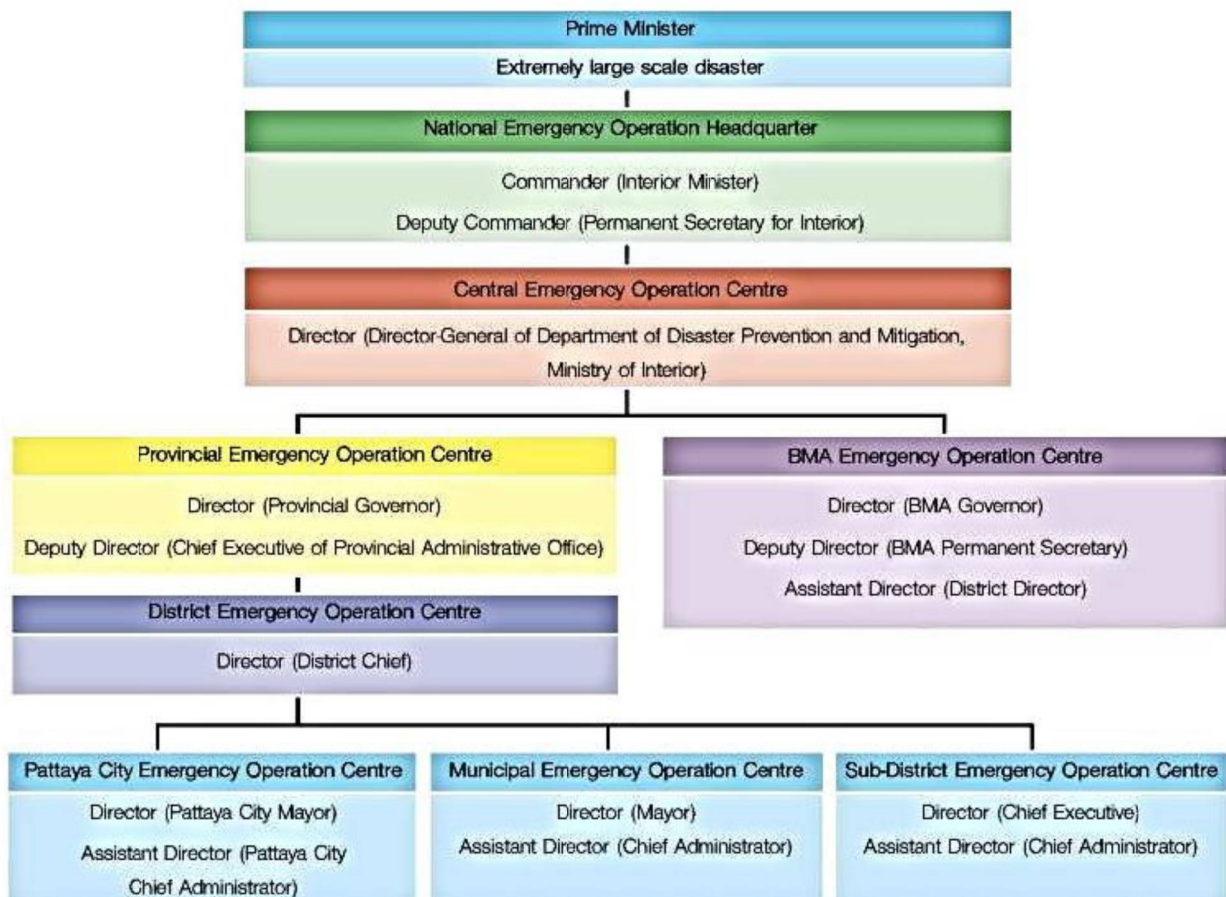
Prime Minister

Extremely large scale disaster

National Emergency Operation Headquarter

Commander (Interior Minister)

Deputy Commander (Permanent Secretary for Interior)

Central Emergency Operation Centre

Director (Director-General of Department of Disaster Prevention and Mitigation, Ministry of Interior)

Provincial Emergency Operation Centre

Director (Provincial Governor)

Deputy Director (Chief Executive of Provincial Administrative Office)

BMA Emergency Operation Centre

Director (BMA Governor)

Deputy Director (BMA Permanent Secretary)

Assistant Director (District Director)

District Emergency Operation Centre

Director (District Chief)

Pattaya City Emergency Operation Centre

Director (Pattaya City Mayor)

Assistant Director (Pattaya City Chief Administrator)

Municipal Emergency Operation Centre

Director (Mayor)

Assistant Director (Chief Administrator)

Sub-District Emergency Operation Centre

Director (Chief Executive)

Assistant Director (Chief Administrator)